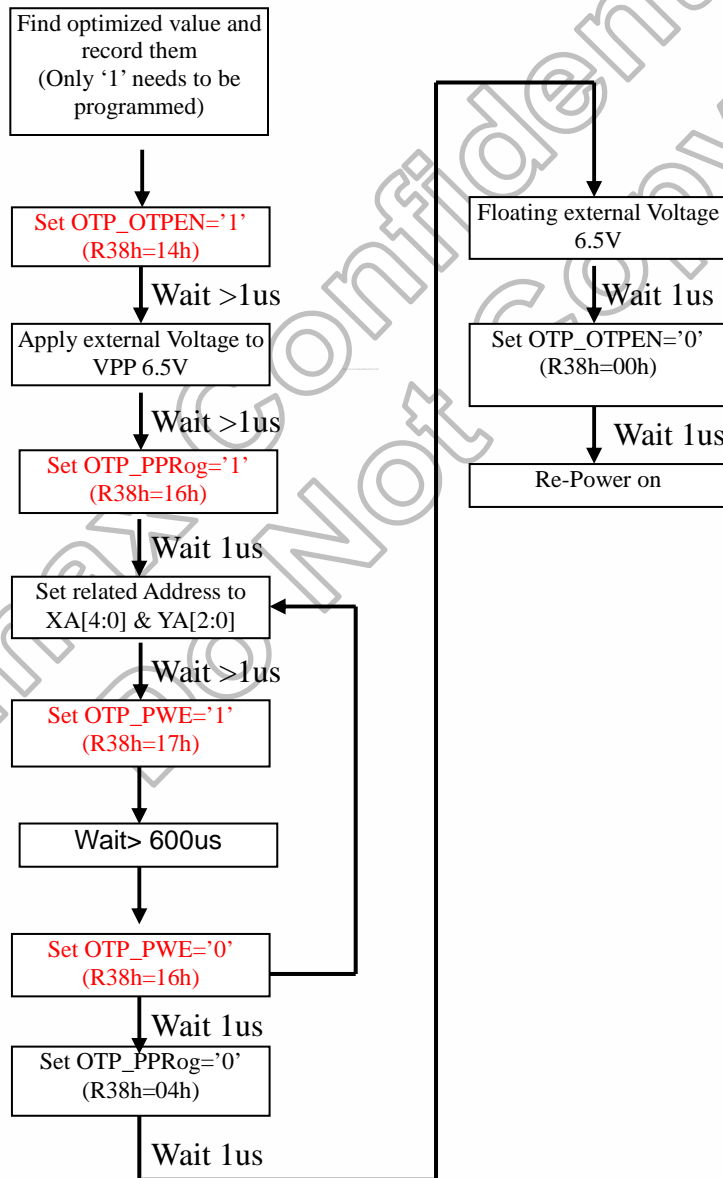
Find optimized value and record them (Only '1' needs to be programmed)

Set OTP_OTPEN='1' (R38h=14h)

Wait >1us

Apply external Voltage to VPP 6.5V

Wait >1us

Set OTP_PPRog='1' (R38h=16h)

Wait 1us

Set related Address to XA[4:0] & YA[2:0]

Wait >1us

Set OTP_PWE='1' (R38h=17h)

Wait> 600us

Set OTP_PWE='0' (R38h=16h)

Wait 1us

Set OTP_PPRog='0' (R38h=04h)

Wait 1us

Floating external Voltage 6.5V

Wait 1us

Set OTP_OTPEN='0' (R38h=00h)

Wait 1us

Re-Power on